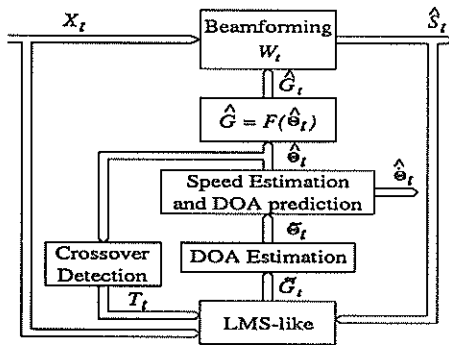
$X_t$

Beamforming
$W_t$

$\hat{S}_t$

$\hat{G}_t$

$\hat{G} = F(\hat{\Theta}_t)$

$\hat{\Theta}_t$

Speed Estimation and DOA prediction

$\hat{\Theta}_t$

$\Theta_t$

Crossover Detection

DOA Estimation

$\tilde{G}_t$

$T_t$

LMS-like